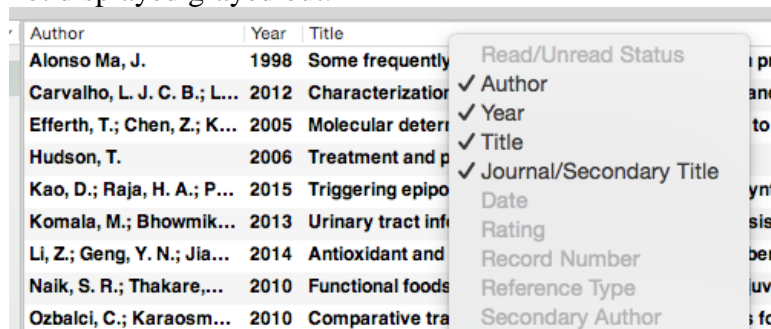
| Author | Year | Title |
|---|---|---|
| Alonso Ma, J. | 1998 | Some frequently |
| Carvalho, L. J. C. B.; L... | 2012 | Characterization |
| Efferth, T.; Chen, Z.; K... | 2005 | Molecular deter |
| Hudson, T. | 2006 | Treatment and p |
| Kao, D.; Raja, H. A.; P... | 2015 | Triggering epipo |
| Komala, M.; Bhowmik... | 2013 | Urinary tract inf |
| Li, Z.; Geng, Y. N.; Jia... | 2014 | Antioxidant and |
| Naik, S. R.; Thakare,... | 2010 | Functional foods |
| Ozbalci, C.; Karaosm... | 2010 | Comparative tra |

Read/Unread Status
✓ Author
✓ Year
✓ Title
✓ Journal/Secondary Title
Date
Rating
Record Number
Reference Type
Secondary Author